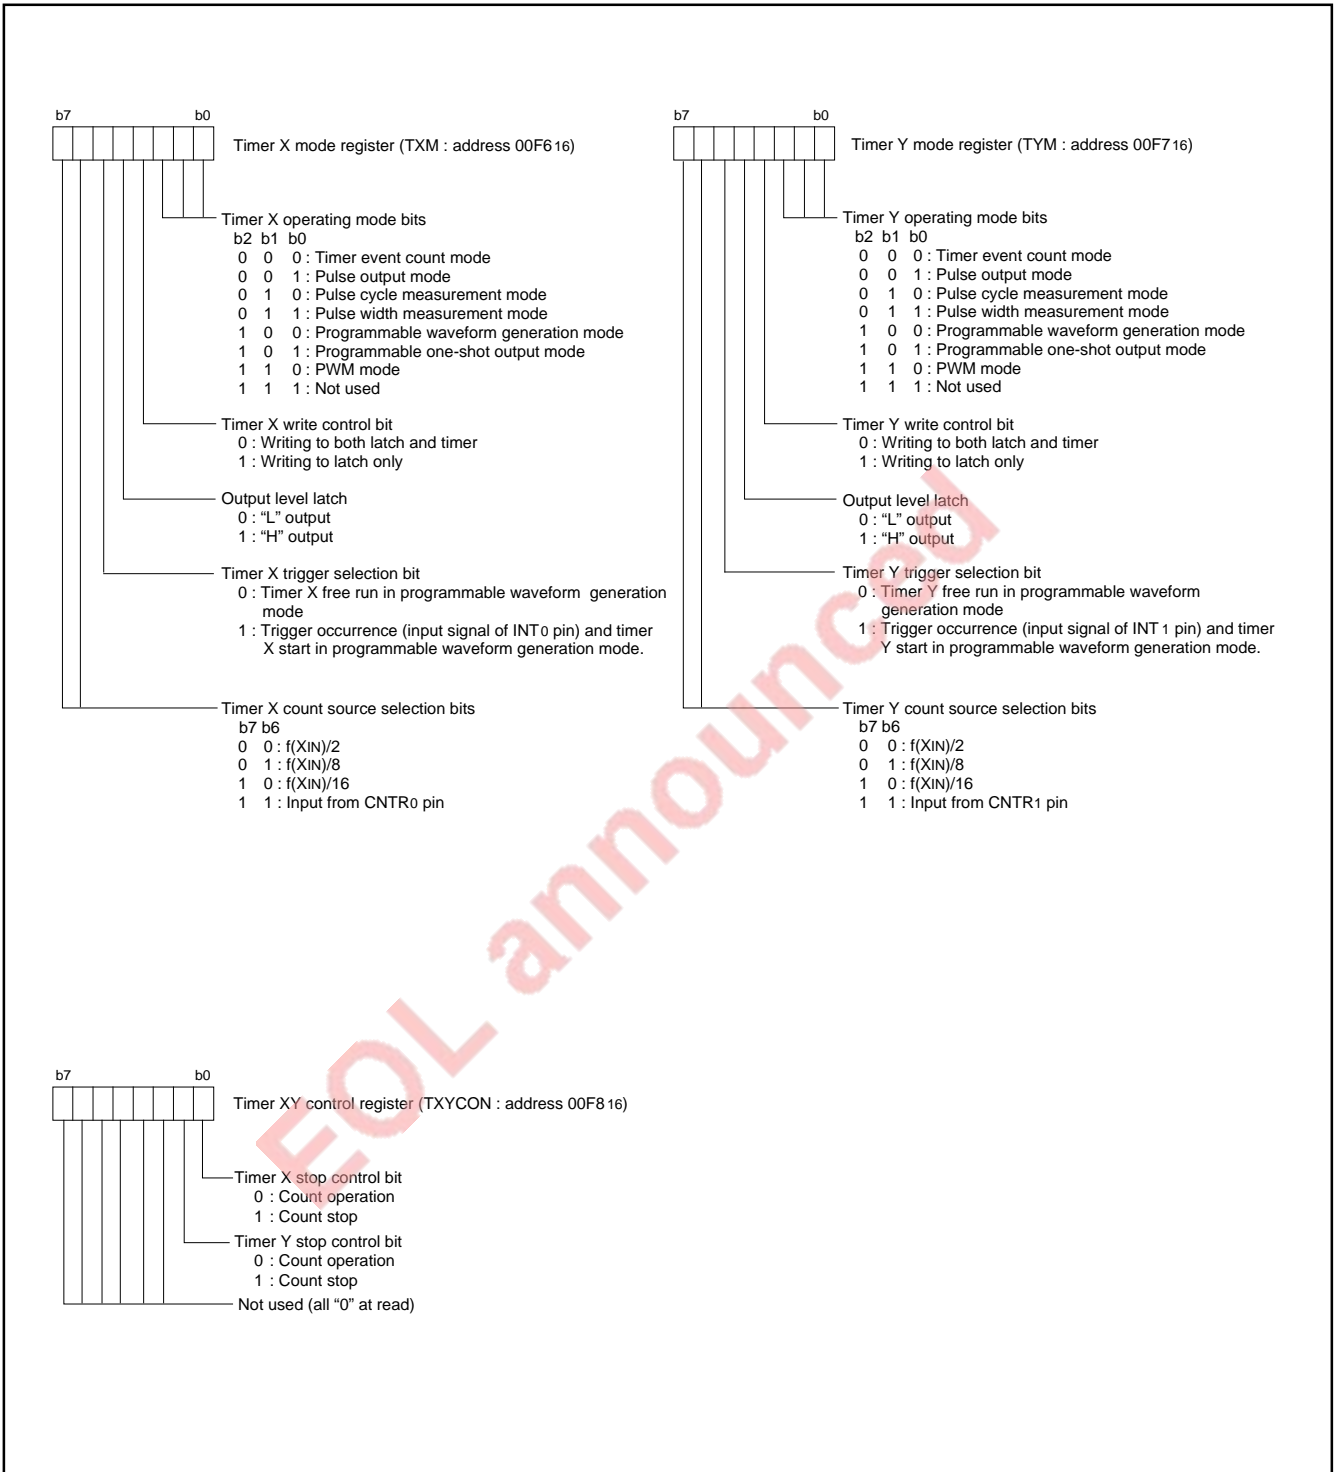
b7 b0

Timer X mode register (TXM : address 00F6$_{16}$)

Timer X operating mode bits
b2 b1 b0
0 0 0 : Timer event count mode
0 0 1 : Pulse output mode
0 1 0 : Pulse cycle measurement mode
0 1 1 : Pulse width measurement mode
1 0 0 : Programmable waveform generation mode
1 0 1 : Programmable one-shot output mode
1 1 0 : PWM mode
1 1 1 : Not used

Timer X write control bit
0 : Writing to both latch and timer
1 : Writing to latch only

Output level latch
0 : "L" output
1 : "H" output

Timer X trigger selection bit
0 : Timer X free run in programmable waveform generation mode
1 : Trigger occurrence (input signal of INT$_0$ pin) and timer X start in programmable waveform generation mode.

Timer X count source selection bits
b7 b6
0 0 : f(X$_{IN}$)/2
0 1 : f(X$_{IN}$)/8
1 0 : f(X$_{IN}$)/16
1 1 : Input from CNTR$_0$ pin

b7 b0

Timer Y mode register (TYM : address 00F7$_{16}$)

Timer Y operating mode bits
b2 b1 b0
0 0 0 : Timer event count mode
0 0 1 : Pulse output mode
0 1 0 : Pulse cycle measurement mode
0 1 1 : Pulse width measurement mode
1 0 0 : Programmable waveform generation mode
1 0 1 : Programmable one-shot output mode
1 1 0 : PWM mode
1 1 1 : Not used

Timer Y write control bit
0 : Writing to both latch and timer
1 : Writing to latch only

Output level latch
0 : "L" output
1 : "H" output

Timer Y trigger selection bit
0 : Timer Y free run in programmable waveform generation mode
1 : Trigger occurrence (input signal of INT$_1$ pin) and timer Y start in programmable waveform generation mode.

Timer Y count source selection bits
b7 b6
0 0 : f(X$_{IN}$)/2
0 1 : f(X$_{IN}$)/8
1 0 : f(X$_{IN}$)/16
1 1 : Input from CNTR$_1$ pin

EOL announced

b7 b0

Timer XY control register (TXYCON : address 00F8$_{16}$)

Timer X stop control bit
0 : Count operation
1 : Count stop

Timer Y stop control bit
0 : Count operation
1 : Count stop

Not used (all "0" at read)